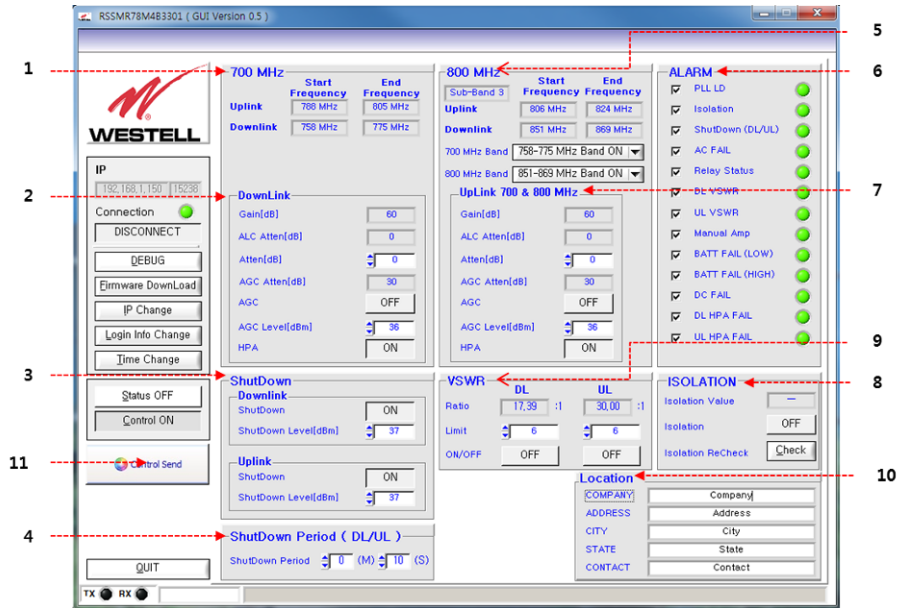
RSSMR78M4B3301 ( GUI Version 0.5 )

1
2
3
11
4
5
6
7
8
9
10

WESTELL

IP
192.168.1.150 15230
Connection
DISCONNECT
DEBUG
Firmware DownLoad
IP Change
Login Info Change
Time Change
Status OFF
Control ON
Control Send
QUIT
TX RX

700 MHz
Start Frequency
End Frequency
Uplink 788 MHz 805 MHz
Downlink 758 MHz 775 MHz

DownLink
Gain[dB] 60
ALC Atten[dB] 0
Atten[dB] 0
AGC Atten[dB] 30
AGC OFF
AGC Level[dBm] 36
HPA ON

800 MHz
Sub-Band 3
Start Frequency
End Frequency
Uplink 806 MHz 824 MHz
Downlink 851 MHz 869 MHz
700 MHz Band 758~775 MHz Band ON
800 MHz Band 851~869 MHz Band ON

UpLink 700 & 800 MHz
Gain[dB] 60
ALC Atten[dB] 0
Atten[dB] 0
AGC Atten[dB] 30
AGC OFF
AGC Level[dBm] 36
HPA ON

ALARM
PLL LD
Isolation
ShutDown (DL/UL)
AC FAIL
Relay Status
DL VSWR
UL VSWR
Manual Amp
BATT FAIL (LOW)
BATT FAIL (HIGH)
DC FAIL
DL HPA FAIL
UL HPA FAIL

ShutDown
Downlink
ShutDown ON
ShutDown Level[dBm] 37
Uplink
ShutDown ON
ShutDown Level[dBm] 37

VSWR
DL UL
Ratio 17.39 :1 30.00 :1
Limit 6 6
ON/OFF OFF OFF

ISOLATION
Isolation Value —
Isolation OFF
Isolation ReCheck Check

ShutDown Period ( DL/UL )
ShutDown Period 0 (M) 10 (S)

Location
COMPANY Company
ADDRESS Address
CITY City
STATE State
CONTACT Contact